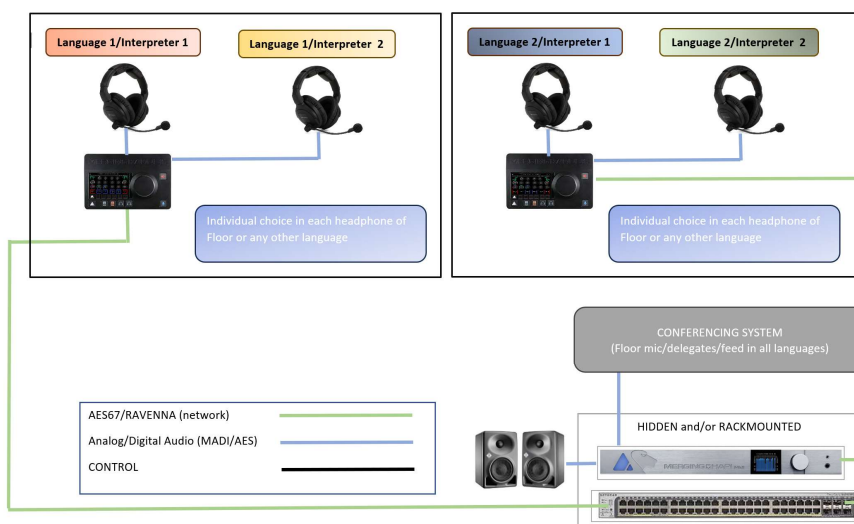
Language 1/Interpreter 1

Language 1/Interpreter 2

Individual choice in each headphone of Floor or any other language

Language 2/Interpreter 1

Language 2/Interpreter 2

Individual choice in each headphone of Floor or any other language

CONFERENCING SYSTEM
(Floor mic/delegates/feed in all languages)

HIDDEN and/or RACKMOUNTED

AES67/RAVENNA (network)

Analog/Digital Audio (MADI/AES)

CONTROL

MERGING+ANUBIS